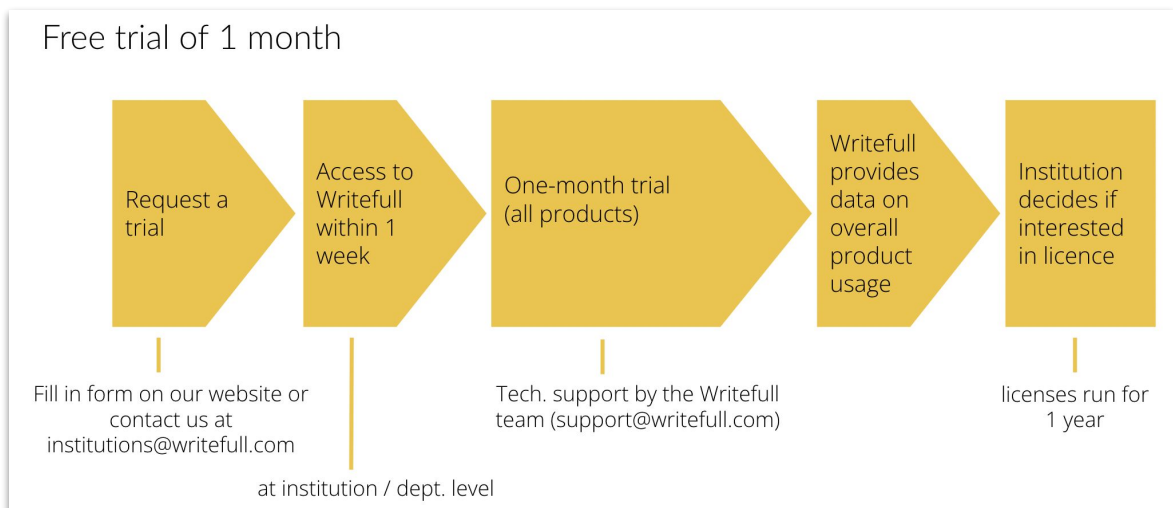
Free trial of 1 month

Request a trial

Access to Writefull within 1 week

One-month trial (all products)

Writefull provides data on overall product usage

Institution decides if interested in licence

Fill in form on our website or contact us at institutions@writefull.com

at institution / dept. level

Tech. support by the Writefull team (support@writefull.com)

licenses run for 1 year